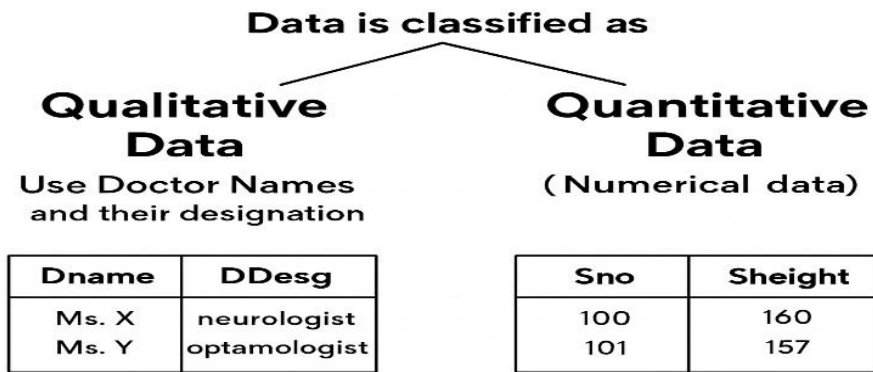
Data is classified as

Qualitative Data

Use Doctor Names and their designation

| Dname | DDesg |
|---|---|
| Ms. X | neurologist |
| Ms. Y | optamologist |

Quantitative Data

(Numerical data)

| Sno | Sheight |
|---|---|
| 100 | 160 |
| 101 | 157 |